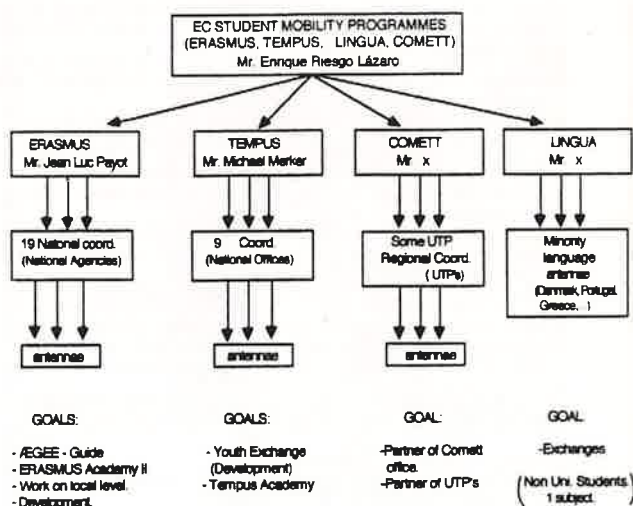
EC STUDENT MOBILITY PROGRAMMES
(ERASMUS, TEMPUS, LINGUA, COMETT)
Mr. Enrique Riesgo Lázaro

ERASMUS
Mr. Jean Luc Payot

19 National coord.
(National Agencies)

antennas

GOALS:

- ÆGEE - Guide
- ERASMUS Academy II
- Work on local level.
- Development

TEMPUS
Mr. Michael Merker

9 Coord.
(National Offices)

antennas

GOALS:

- Youth Exchange
(Development)
- Tempus Academy

COMETT
Mr x

Some UTP
Regional Coord.
(UTPs)

antennas

GOAL:

-Partner of Comett office.
-Partner of UTP's

LINGUA
Mr x

Minority language antennas
(Danmark, Potugal, Greece, )

GOAL

-Exchanges

(Non Uni. Students
1 subject.)